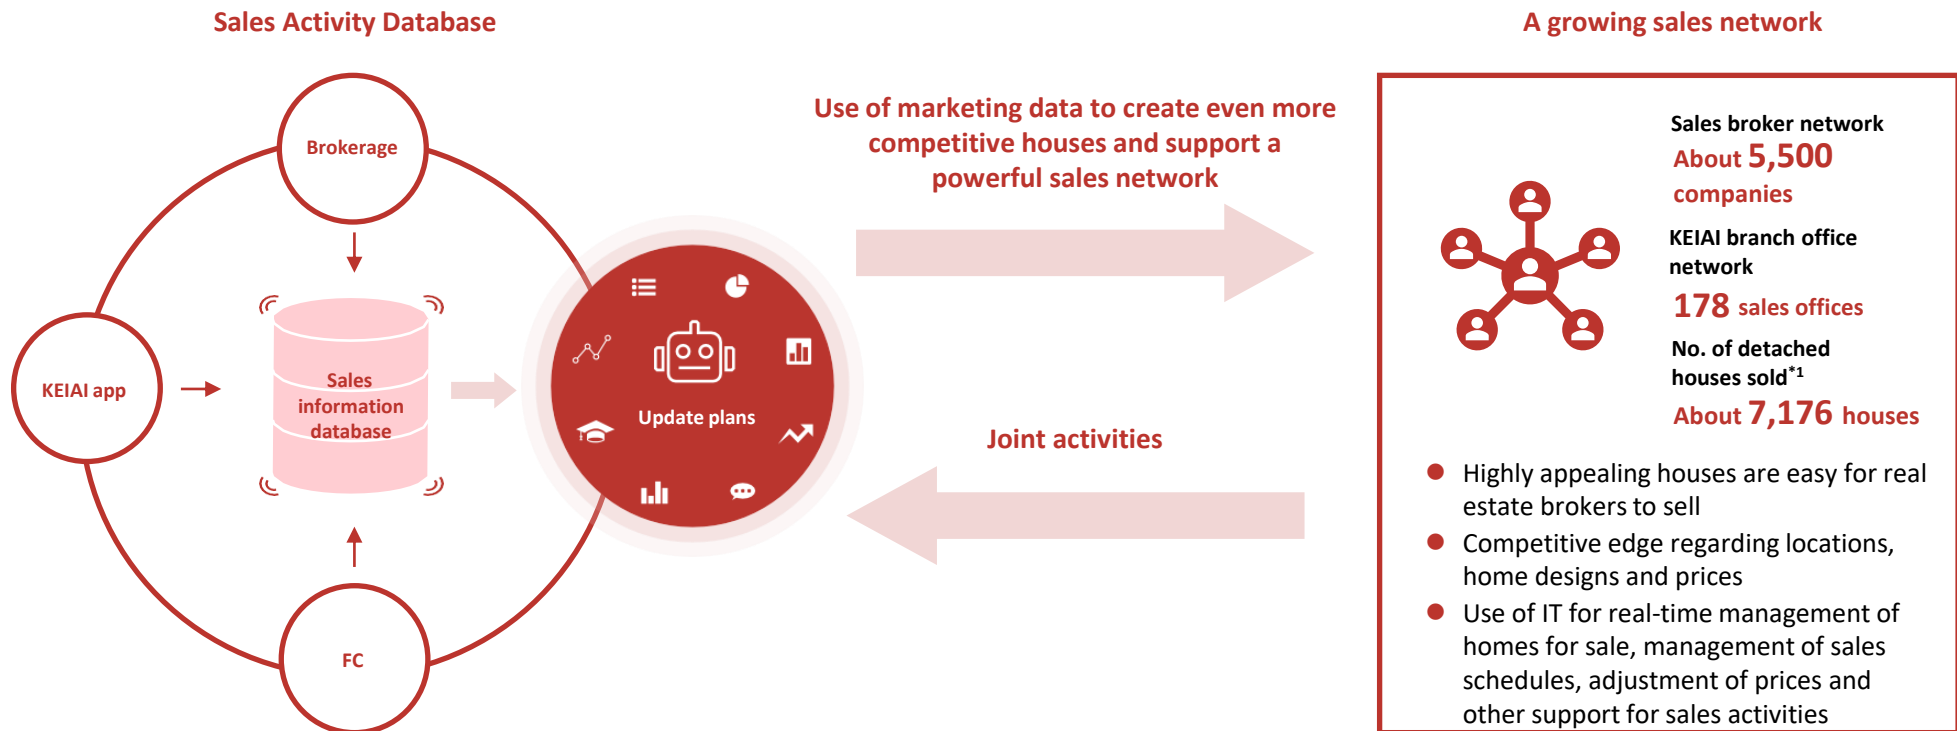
Sales Activity Database

Brokerage

KEIAI app

Sales information database

FC

Update plans

Use of marketing data to create even more competitive houses and support a powerful sales network

Joint activities

A growing sales network

Sales broker network
About 5,500 companies

KEIAI branch office network
178 sales offices

No. of detached houses sold$^{*1}$
About 7,176 houses

- Highly appealing houses are easy for real estate brokers to sell
- Competitive edge regarding locations, home designs and prices
- Use of IT for real-time management of homes for sale, management of sales schedules, adjustment of prices and other support for sales activities